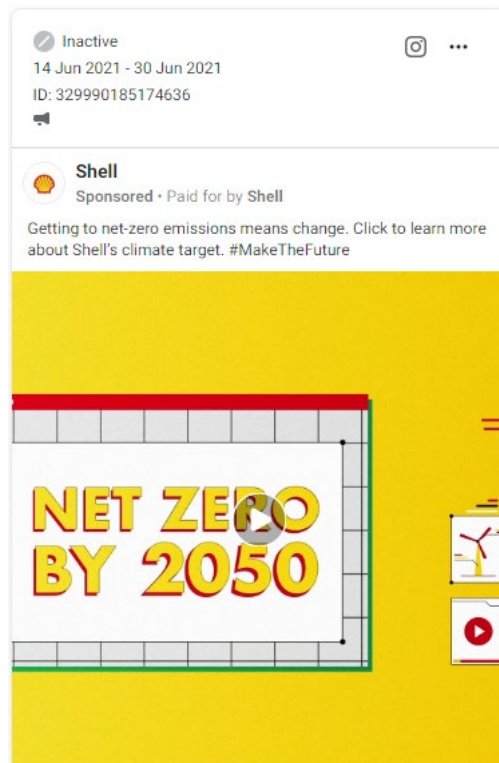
Inactive
14 Jun 2021 - 30 Jun 2021
ID: 329990185174636

Shell
Sponsored • Paid for by Shell

Getting to net-zero emissions means change. Click to learn more about Shell's climate target. #MakeTheFuture

NET ZERO BY 2050